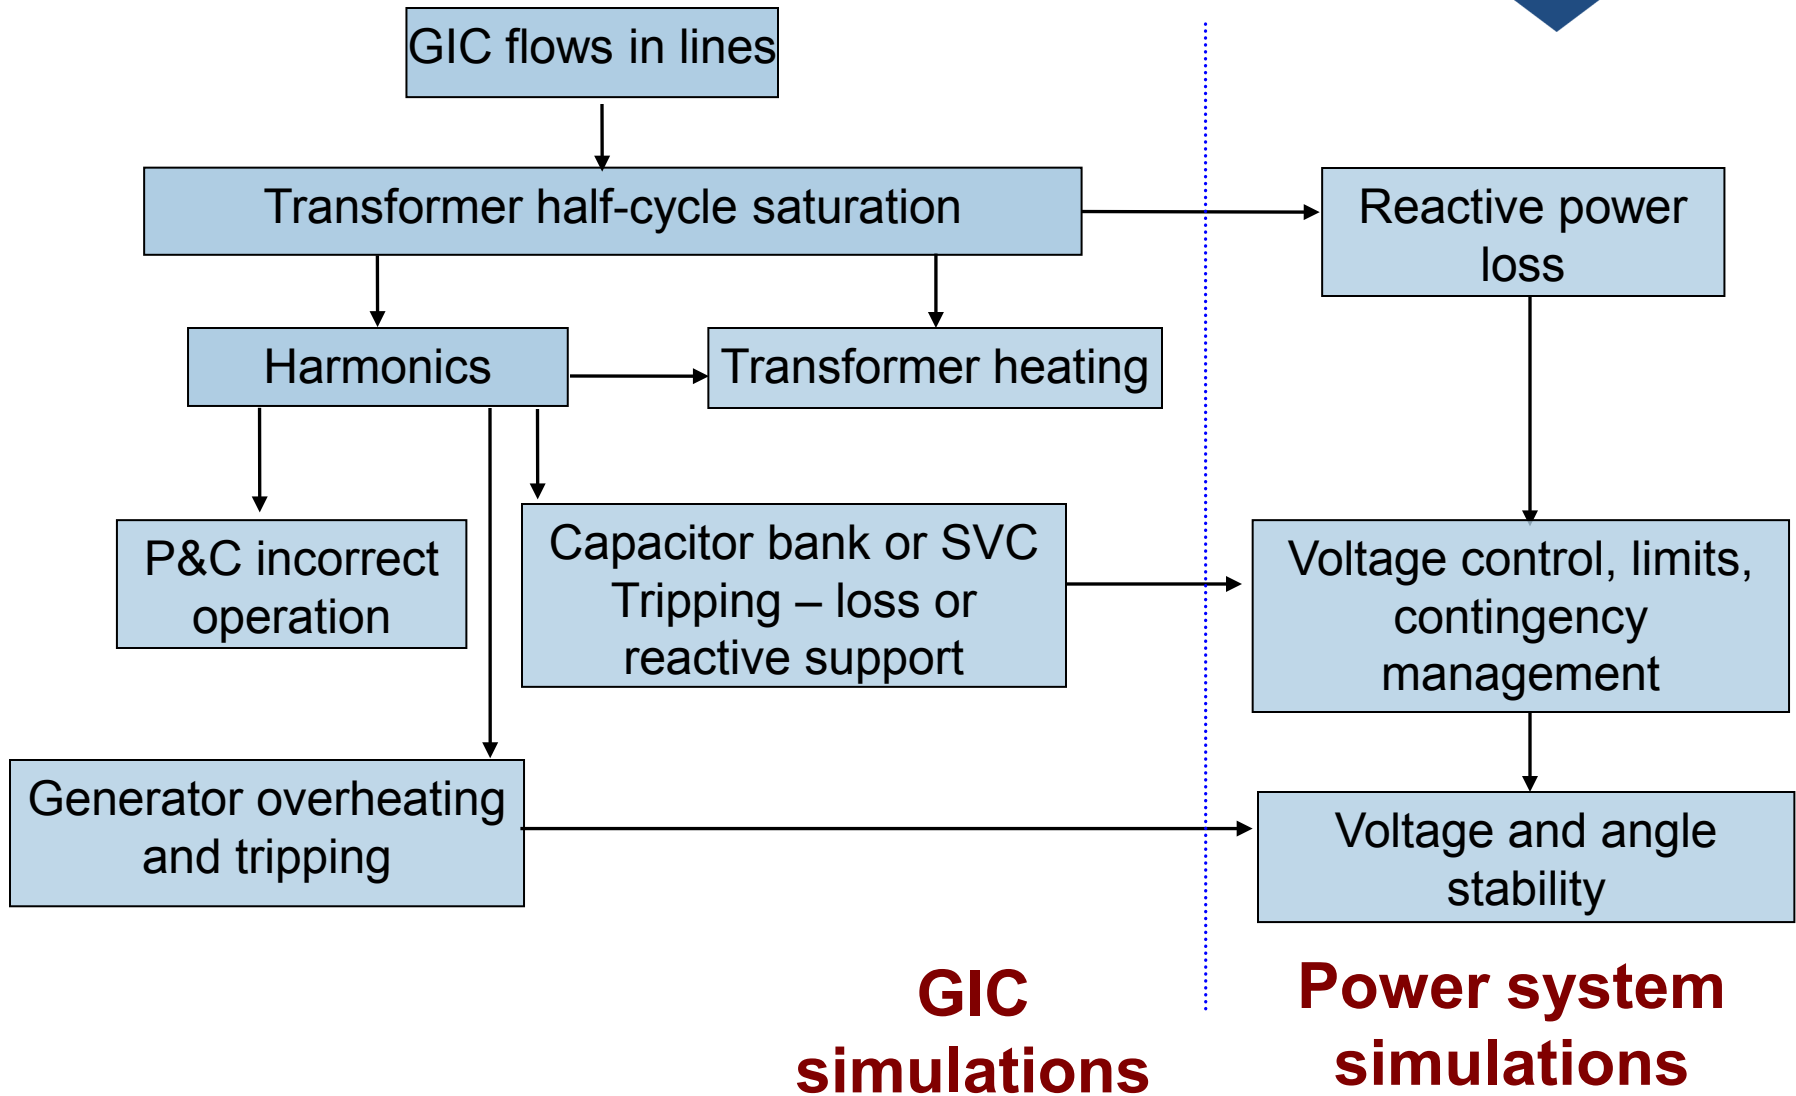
GIC flows in lines

Transformer half-cycle saturation

Reactive power loss

Harmonics

Transformer heating

P&C incorrect operation

Capacitor bank or SVC Tripping – loss or reactive support

Voltage control, limits, contingency management

Generator overheating and tripping

Voltage and angle stability

GIC simulations

Power system simulations